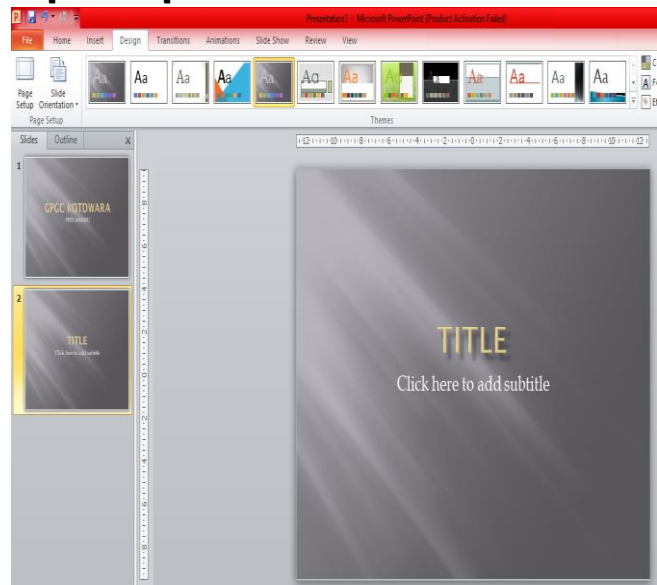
Presentation1 - Microsoft PowerPoint (Product Activation Failed)

File Home Insert Design Transitions Animations Slide Show Review View

Page Setup Slide Orientation

Page Setup

Aa Aa Aa Aa Aa Aa Aa Aa Aa Aa Aa Aa

Themes

Slides Outline

1

GPCC KOTDWARA

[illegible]

2

TITLE

Click here to add subtitle

TITLE

Click here to add subtitle